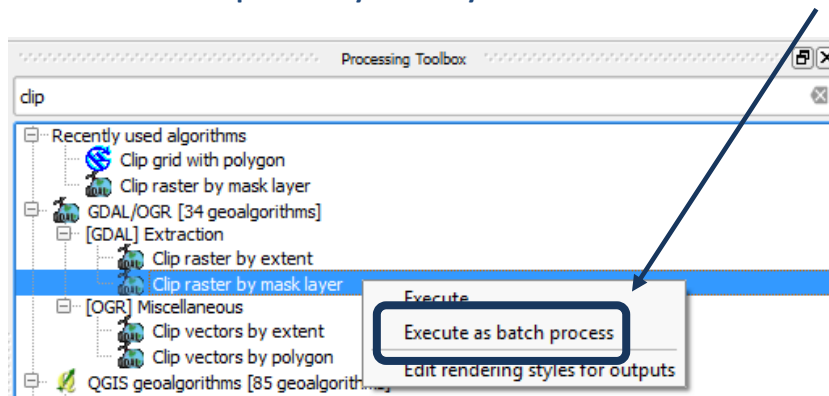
Processing Toolbox

clip

Recently used algorithms
Clip grid with polygon
Clip raster by mask layer
GDAL/OGR [34 geoalgorithms]
[GDAL] Extraction
Clip raster by extent
Clip raster by mask layer
[OGR] Miscellaneous
Clip vectors by extent
Clip vectors by polygon
QGIS geoalgorithms [85 geoalgorithm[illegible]

Execute
Execute as batch process
Edit rendering styles for outputs